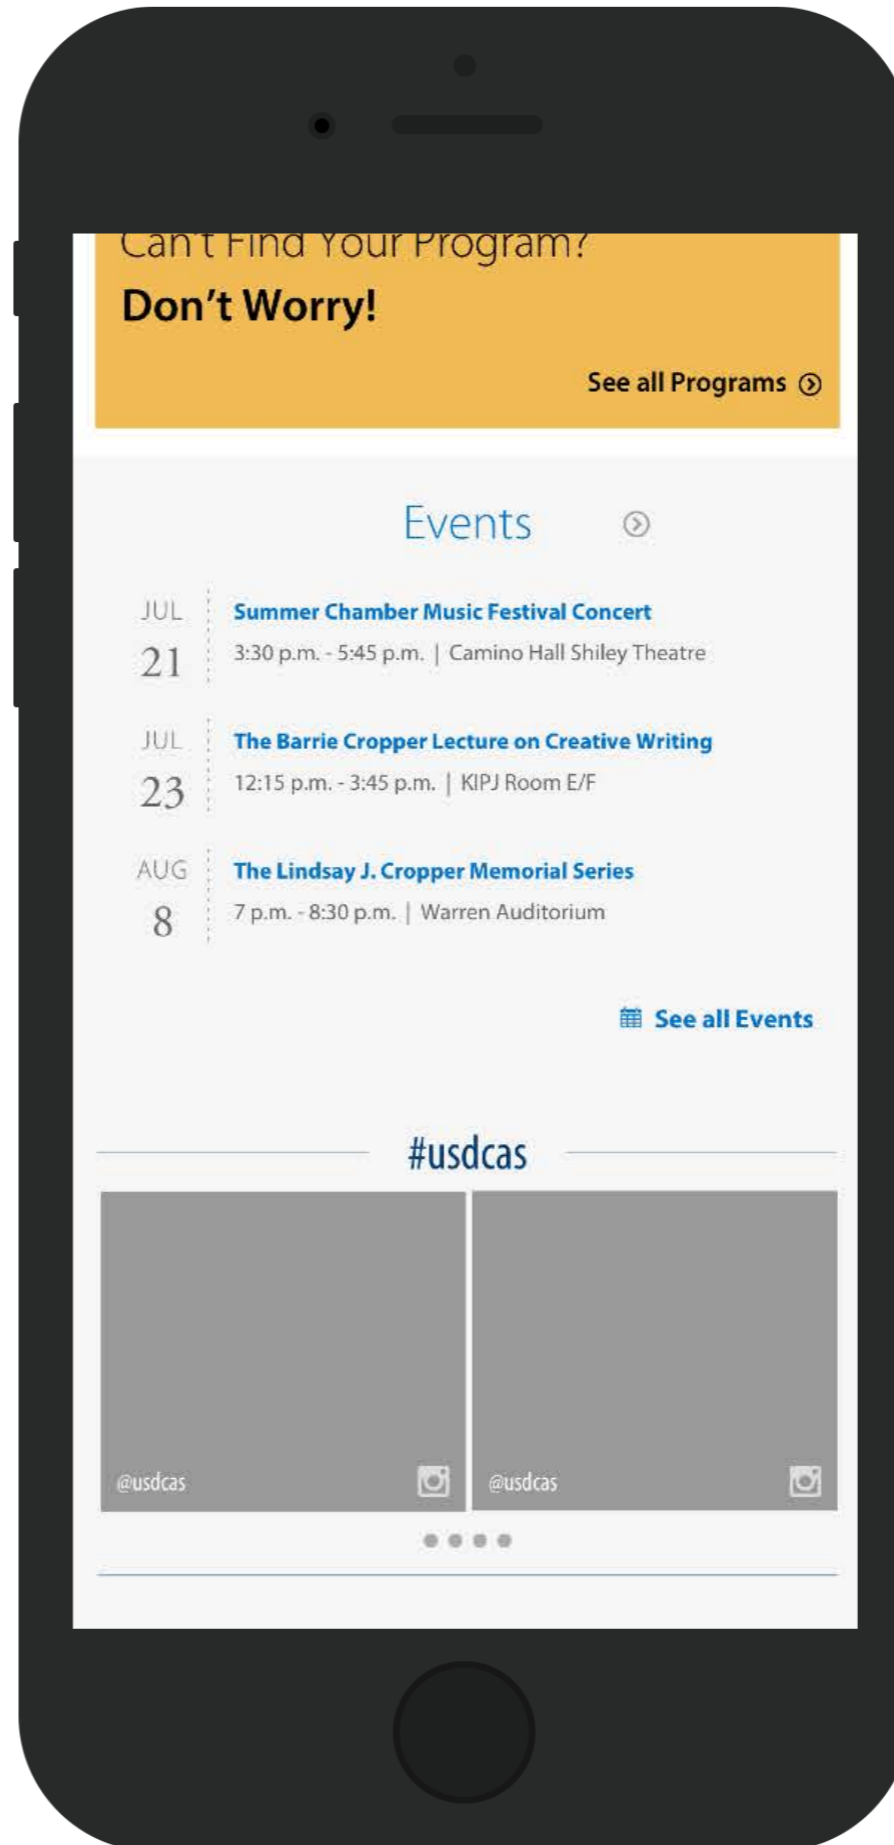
Can't Find Your Program?

Don't Worry!

See all Programs

Events

JUL 21
Summer Chamber Music Festival Concert
3:30 p.m. - 5:45 p.m. | Camino Hall Shiley Theatre

JUL 23
The Barrie Cropper Lecture on Creative Writing
12:15 p.m. - 3:45 p.m. | KIPJ Room E/F

AUG 8
The Lindsay J. Cropper Memorial Series
7 p.m. - 8:30 p.m. | Warren Auditorium

See all Events

#usdcas

@usdcas

@usdcas